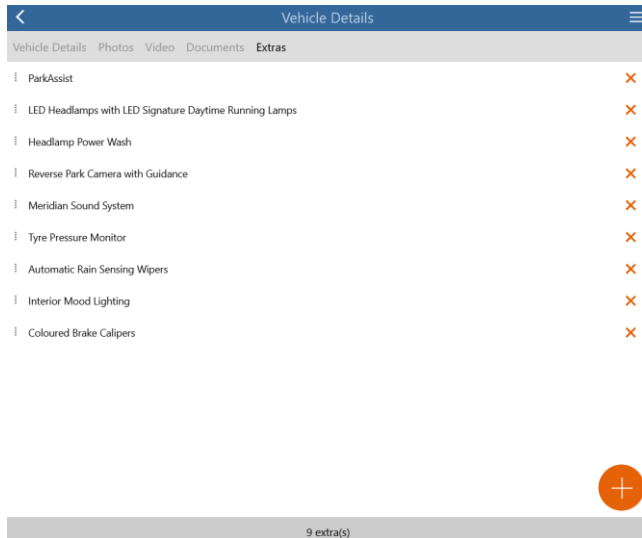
Vehicle Details

Vehicle Details Photos Video Documents Extras

ParkAssist
LED Headlamps with LED Signature Daytime Running Lamps
Headlamp Power Wash
Reverse Park Camera with Guidance
Meridian Sound System
Tyre Pressure Monitor
Automatic Rain Sensing Wipers
Interior Mood Lighting
Coloured Brake Calipers

9 extra(s)